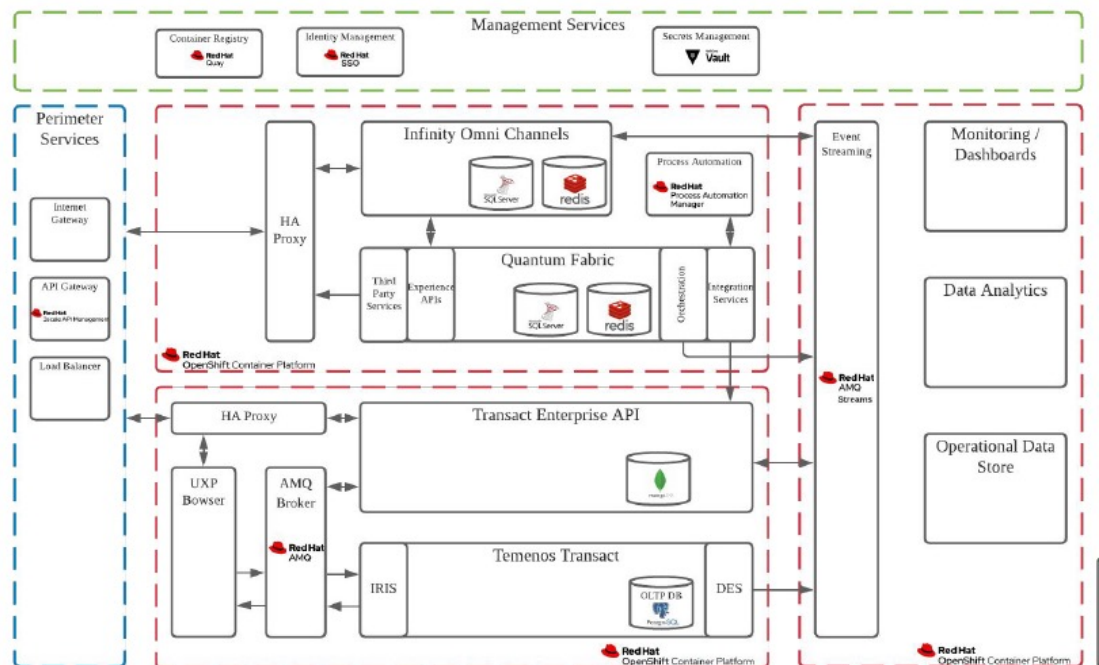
Management Services

Container Registry
Red Hat Quay

Identity Management
Red Hat SSO

Secrets Management
Vault

Perimeter Services

Internet Gateway

API Gateway
Red Hat 3scale API Management

Load Balancer

HA Proxy

Infinity Omni Channels
SQLServer
redis

Process Automation
Red Hat Process Automation Manager

Quantum Fabric
Third Party Services
Experience APIs
SQLServer
redis
Orchestration
Integration Services

Red Hat OpenShift Container Platform

Event Streaming

Red Hat AMQ Streams

Monitoring / Dashboards

Data Analytics

Operational Data Store

HA Proxy

Transact Enterprise API
mongoDB

UXP Bowser

AMQ Broker
Red Hat AMQ

Temenos Transact
IRIS
OLTP DB
PostgreSQL
DES

Red Hat OpenShift Container Platform

Red Hat OpenShift Container Platform